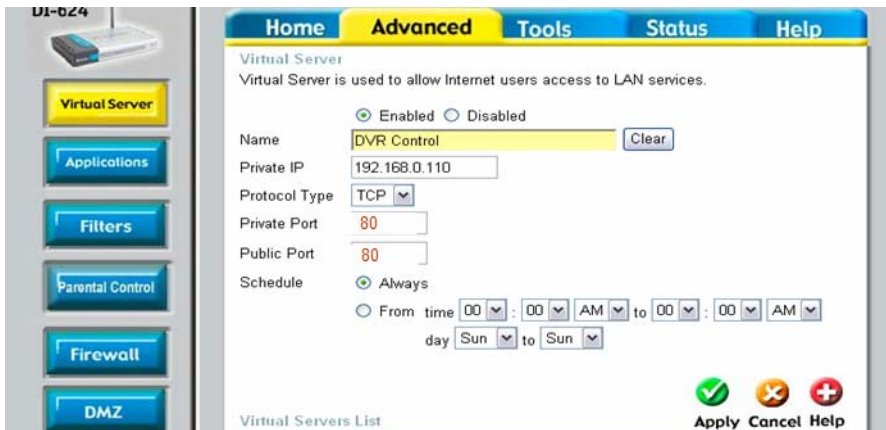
DI-624

Home Advanced Tools Status Help

Virtual Server

Applications

Filters

Parental Control

Firewall

DMZ

Virtual Server

Virtual Server is used to allow Internet users access to LAN services.

Enabled Disabled

Name DVR Control Clear

Private IP 192.168.0.110

Protocol Type TCP

Private Port 80

Public Port 80

Schedule Always

From time 00 : 00 AM to 00 : 00 AM

day Sun to Sun

Apply Cancel Help

Virtual Servers List